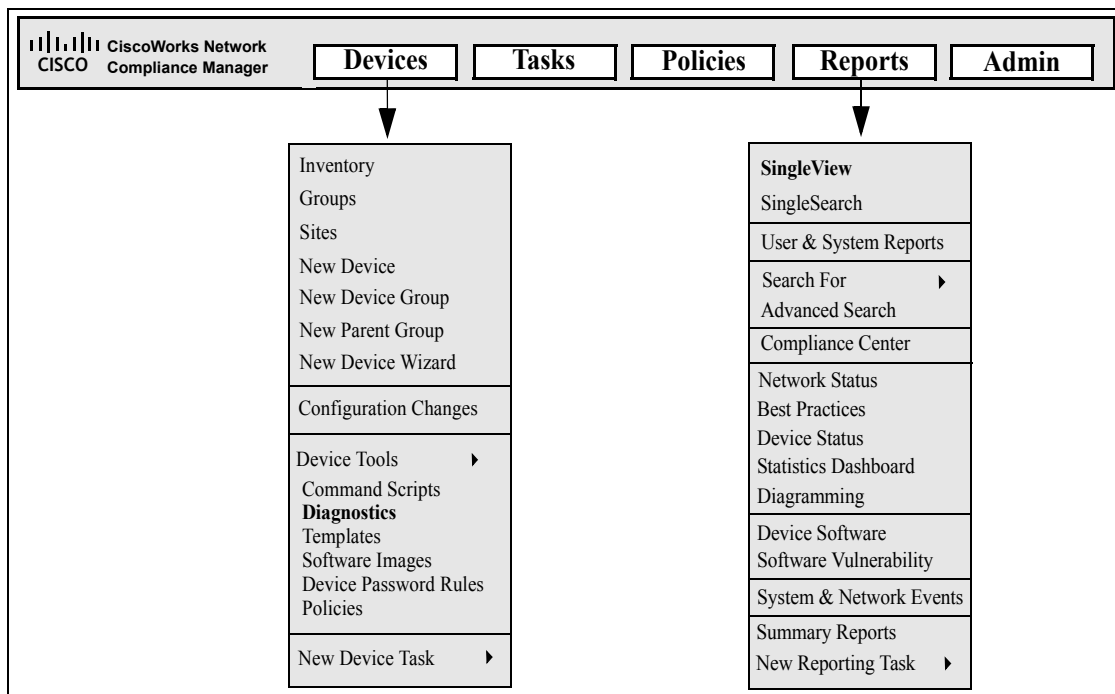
CISCO CiscoWorks Network Compliance Manager

Devices

Tasks

Policies

Reports

Admin

Inventory
Groups
Sites
New Device
New Device Group
New Parent Group
New Device Wizard

Configuration Changes

Device Tools
Command Scripts
**Diagnostics**
Templates
Software Images
Device Password Rules
Policies

New Device Task

**SingleView**
SingleSearch

User & System Reports

Search For
Advanced Search

Compliance Center

Network Status
Best Practices
Device Status
Statistics Dashboard
Diagramming

Device Software
Software Vulnerability

System & Network Events

Summary Reports
New Reporting Task